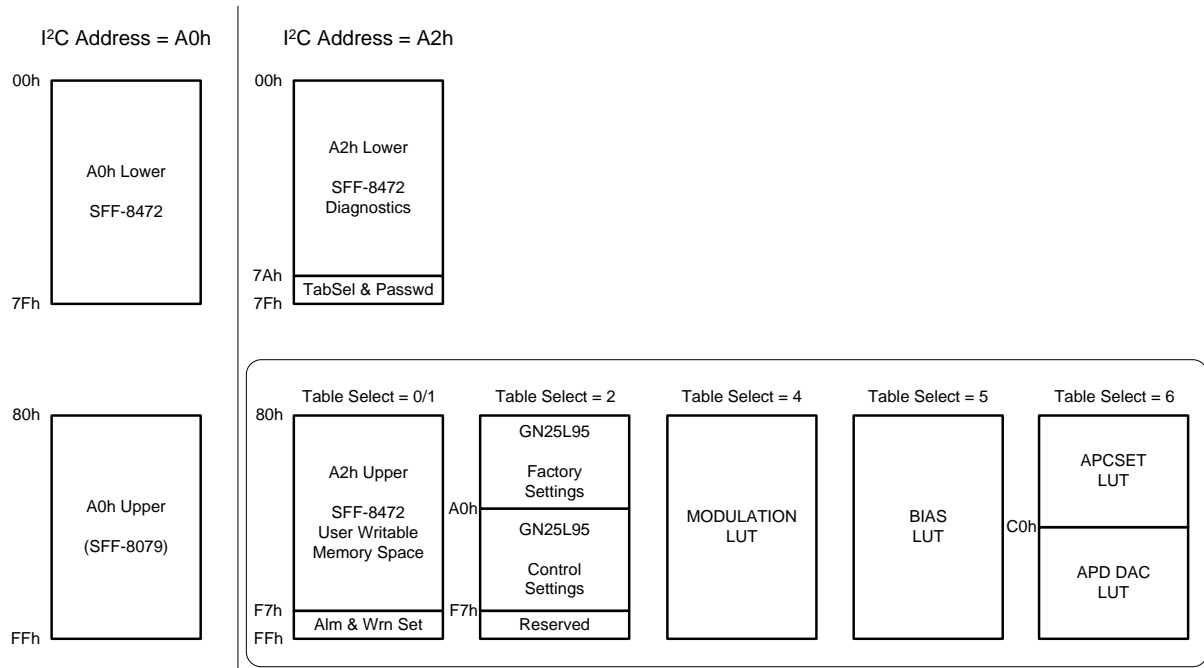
I$^2$C Address = A0h

00h

A0h Lower

SFF-8472

7Fh

80h

A0h Upper

(SFF-8079)

FFh

I$^2$C Address = A2h

00h

A2h Lower

SFF-8472 Diagnostics

7Ah

TabSel & Passwd

7Fh

Table Select = 0/1

80h

A2h Upper

SFF-8472 User Writable Memory Space

F7h

Alm & Wrn Set

FFh

Table Select = 2

GN25L95

Factory Settings

A0h

GN25L95

Control Settings

F7h

Reserved

Table Select = 4

MODULATION LUT

Table Select = 5

BIAS LUT

Table Select = 6

APCSET LUT

C0h

APD DAC LUT